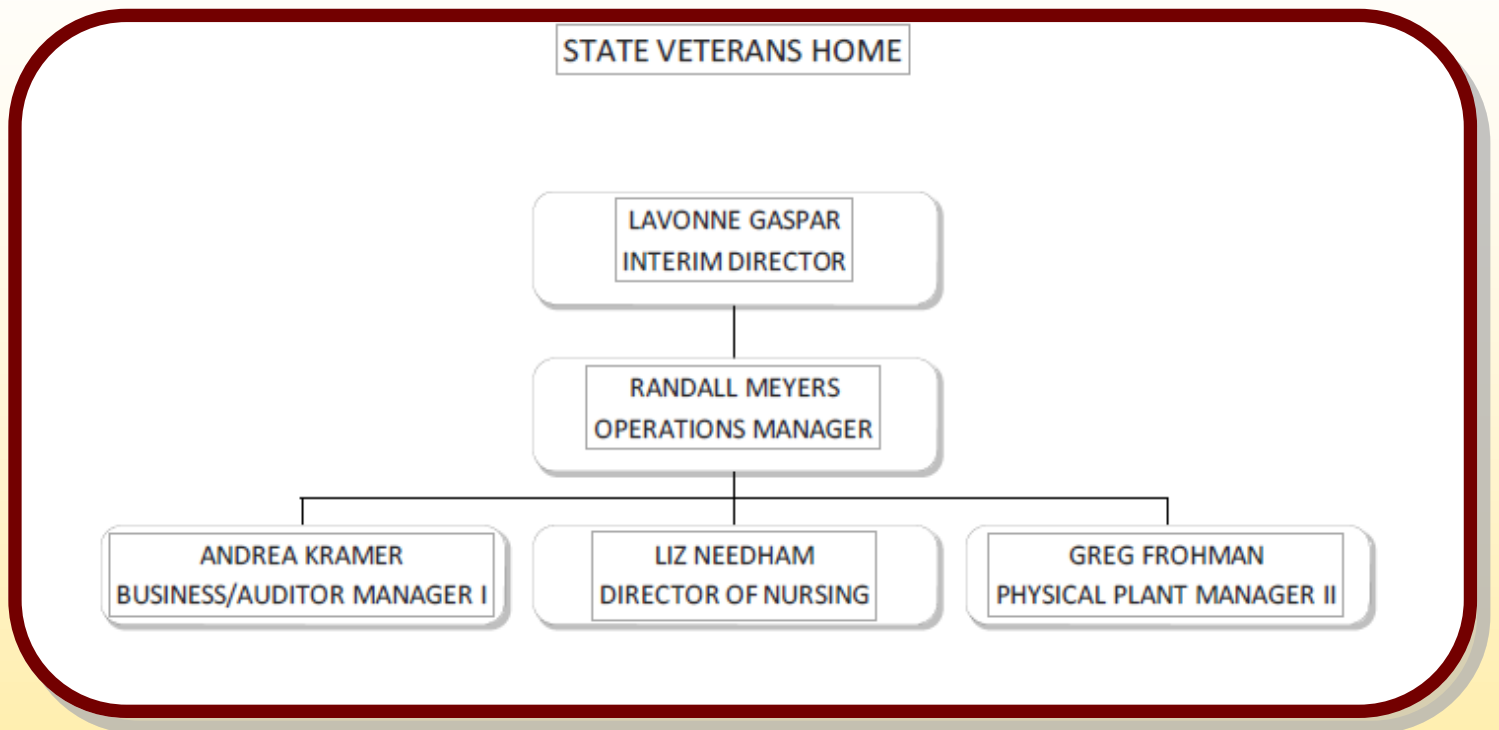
STATE VETERANS HOME

LAVONNE GASPAR
INTERIM DIRECTOR

RANDALL MEYERS
OPERATIONS MANAGER

ANDREA KRAMER
BUSINESS/AUDITOR MANAGER I

LIZ NEEDHAM
DIRECTOR OF NURSING

GREG FROHMAN
PHYSICAL PLANT MANAGER II